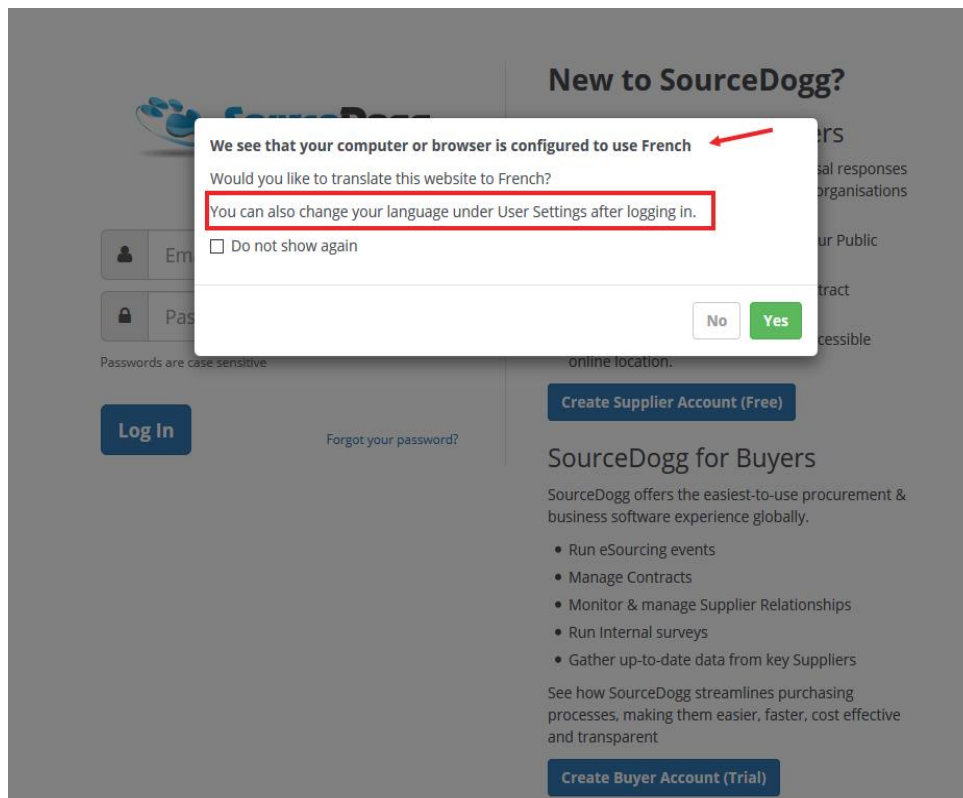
New to SourceDogg?

We see that your computer or browser is configured to use French

Would you like to translate this website to French?

You can also change your language under User Settings after logging in.

Do not show again

No Yes

ers

sal responses organisations

ur Public

tract

ccessible online location.

Em

Pas

Passwords are case sensitive

Log In

Forgot your password?

Create Supplier Account (Free)

SourceDogg for Buyers

SourceDogg offers the easiest-to-use procurement & business software experience globally.

- Run eSourcing events
- Manage Contracts
- Monitor & manage Supplier Relationships
- Run Internal surveys
- Gather up-to-date data from key Suppliers

See how SourceDogg streamlines purchasing processes, making them easier, faster, cost effective and transparent

Create Buyer Account (Trial)